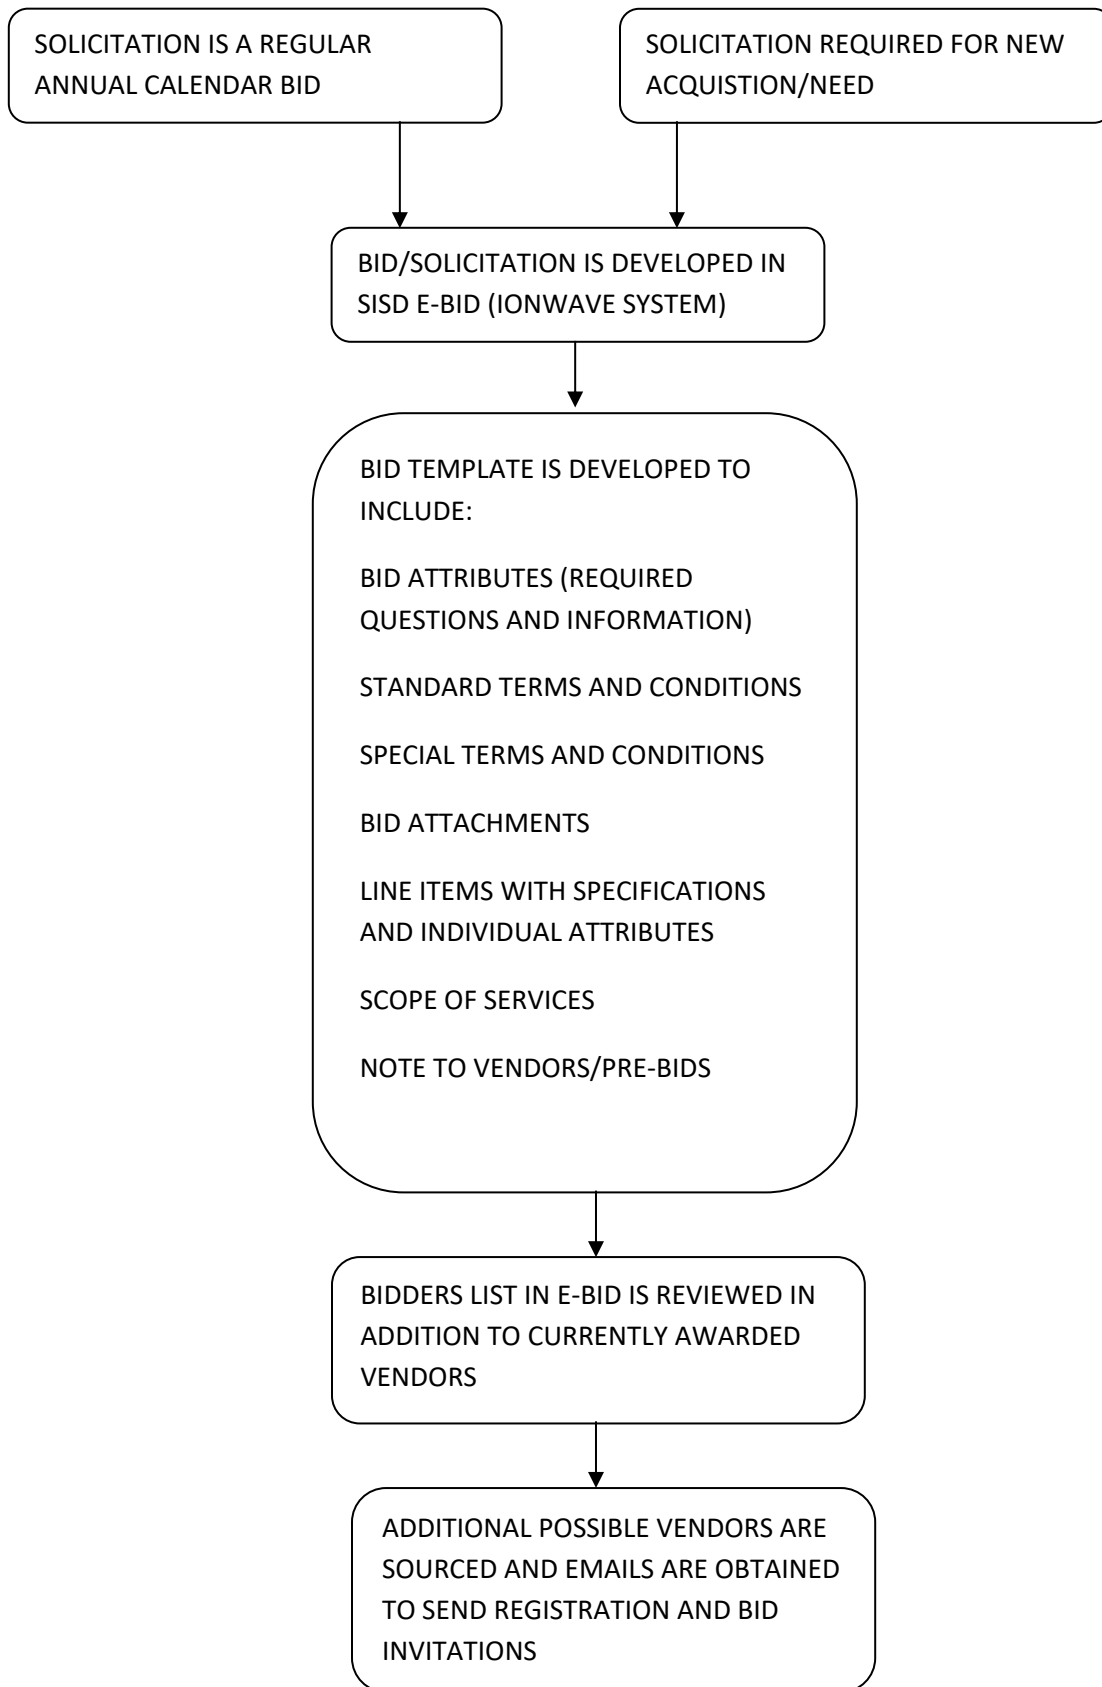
SOLICITATION IS A REGULAR ANNUAL CALENDAR BID

SOLICITATION REQUIRED FOR NEW ACQUISTION/NEED

BID/SOLICITATION IS DEVELOPED IN SISD E-BID (IONWAVE SYSTEM)

BID TEMPLATE IS DEVELOPED TO INCLUDE:

BID ATTRIBUTES (REQUIRED QUESTIONS AND INFORMATION)

STANDARD TERMS AND CONDITIONS

SPECIAL TERMS AND CONDITIONS

BID ATTACHMENTS

LINE ITEMS WITH SPECIFICATIONS AND INDIVIDUAL ATTRIBUTES

SCOPE OF SERVICES

NOTE TO VENDORS/PRE-BIDS

BIDDERS LIST IN E-BID IS REVIEWED IN ADDITION TO CURRENTLY AWARDED VENDORS

ADDITIONAL POSSIBLE VENDORS ARE SOURCED AND EMAILS ARE OBTAINED TO SEND REGISTRATION AND BID INVITATIONS